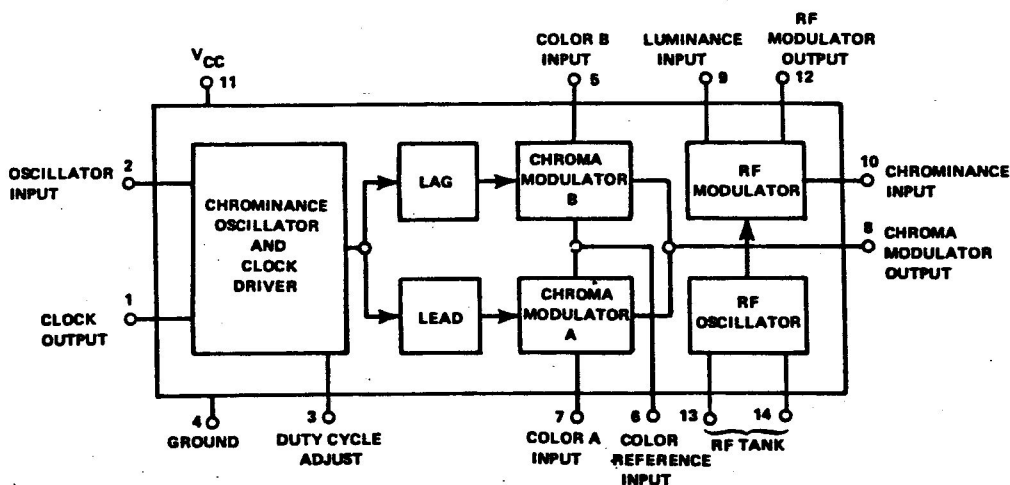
$V_{CC}$
11

COLOR B INPUT
5

LUMINANCE INPUT
9

RF MODULATOR OUTPUT
12

OSCILLATOR INPUT
2

CHROMINANCE OSCILLATOR AND CLOCK DRIVER

LAG

CHROMA MODULATOR B

RF MODULATOR

10
CHROMINANCE INPUT

8
CHROMA MODULATOR OUTPUT

1
CLOCK OUTPUT

LEAD

CHROMA MODULATOR A

RF OSCILLATOR

4
GROUND

3
DUTY CYCLE ADJUST

7
COLOR A INPUT

6
COLOR REFERENCE INPUT

13
14
RF TANK